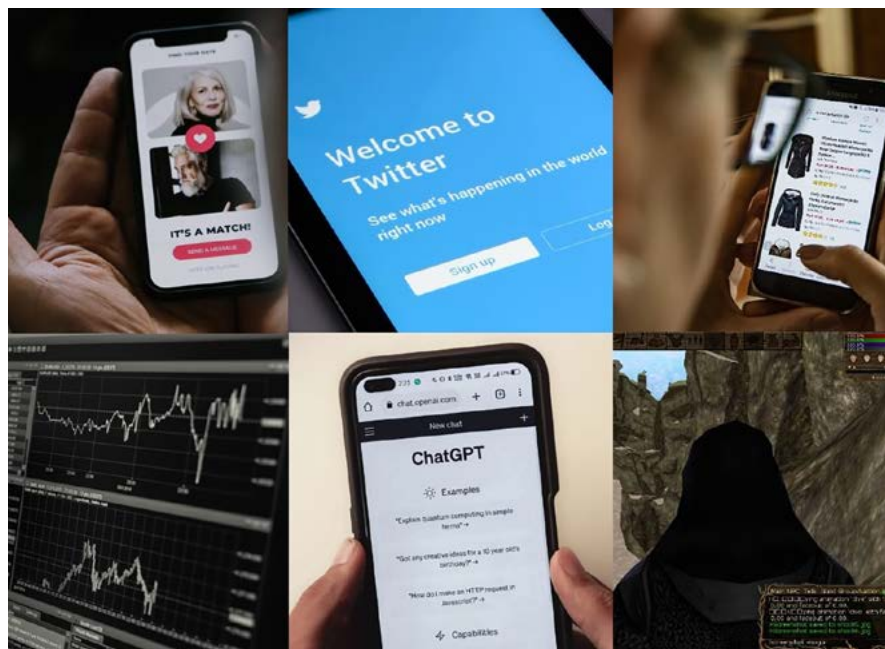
IT'S A MATCH!

SEND A MESSAGE

Welcome to Twitter

See what's happening in the world right now

Sign up

Log

chat.openai.com

New chat

ChatGPT

Examples

"Explain quantum computing in simple terms" →

"Got any creative ideas for a 10 year old's birthday?" →

"How do I make an HTTP request in Javascript?" →

Capabilities